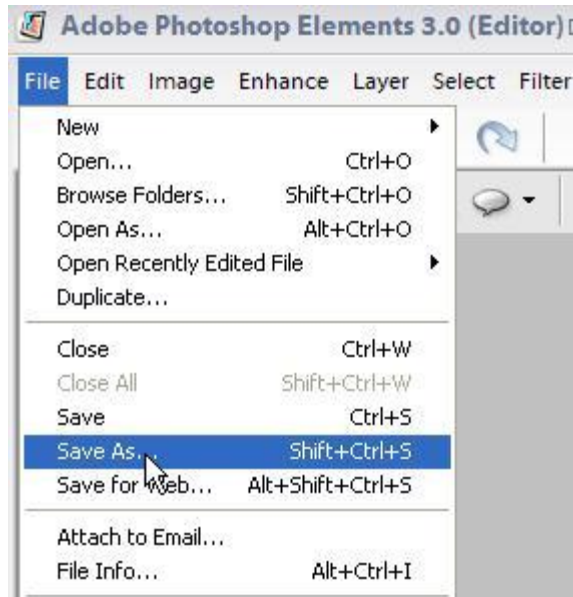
Adobe Photoshop Elements 3.0 (Editor)

File Edit Image Enhance Layer Select Filter

New
Open... Ctrl+O
Browse Folders... Shift+Ctrl+O
Open As... Alt+Ctrl+O
Open Recently Edited File
Duplicate...

Close Ctrl+W
Close All Shift+Ctrl+W
Save Ctrl+S
Save As... Shift+Ctrl+S
Save for Web... Alt+Shift+Ctrl+S

Attach to Email...
File Info... Alt+Ctrl+I